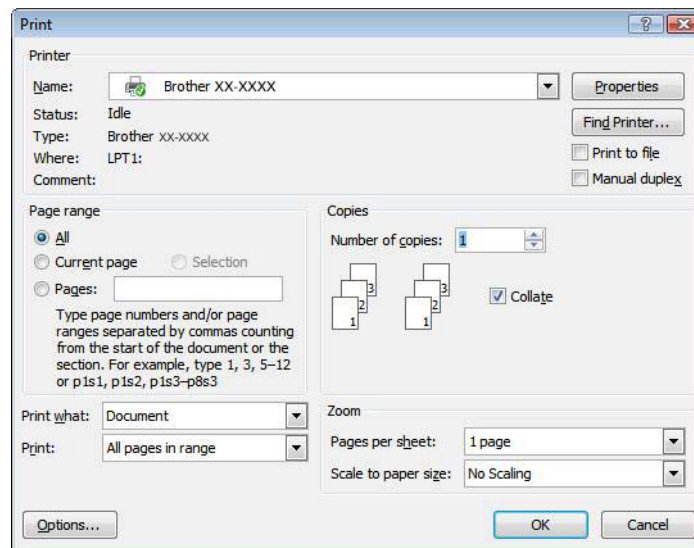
Print

?

X

Printer

Name: Brother XX-XXXX

Properties

Status: Idle

Find Printer...

Type: Brother XX-XXXX

Print to file

Where: LPT1:

Manual duplex

Comment:

Page range

All

Current page

Selection

Pages:

Type page numbers and/or page ranges separated by commas counting from the start of the document or the section. For example, type 1, 3, 5–12 or p1s1, p1s2, p1s3–p8s3

Copies

Number of copies: 1

3

2

1

3

2

1

Collate

Print what: Document

Print: All pages in range

Zoom

Pages per sheet: 1 page

Scale to paper size: No Scaling

Options...

OK

Cancel